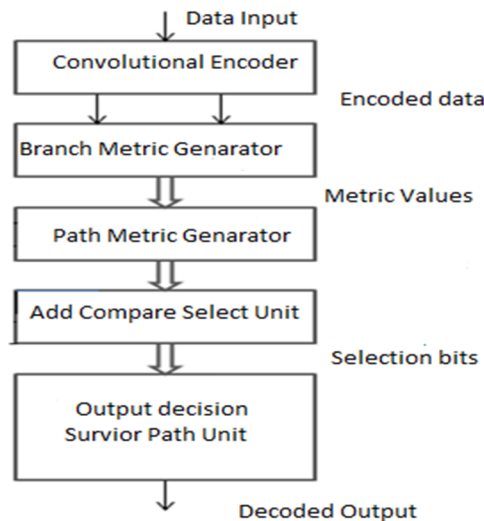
Data Input

Convolutional Encoder

Encoded data

Branch Metric Genarator

Metric Values

Path Metric Genarator

Add Compare Select Unit

Selection bits

Output decision
Survior Path Unit

Decoded Output